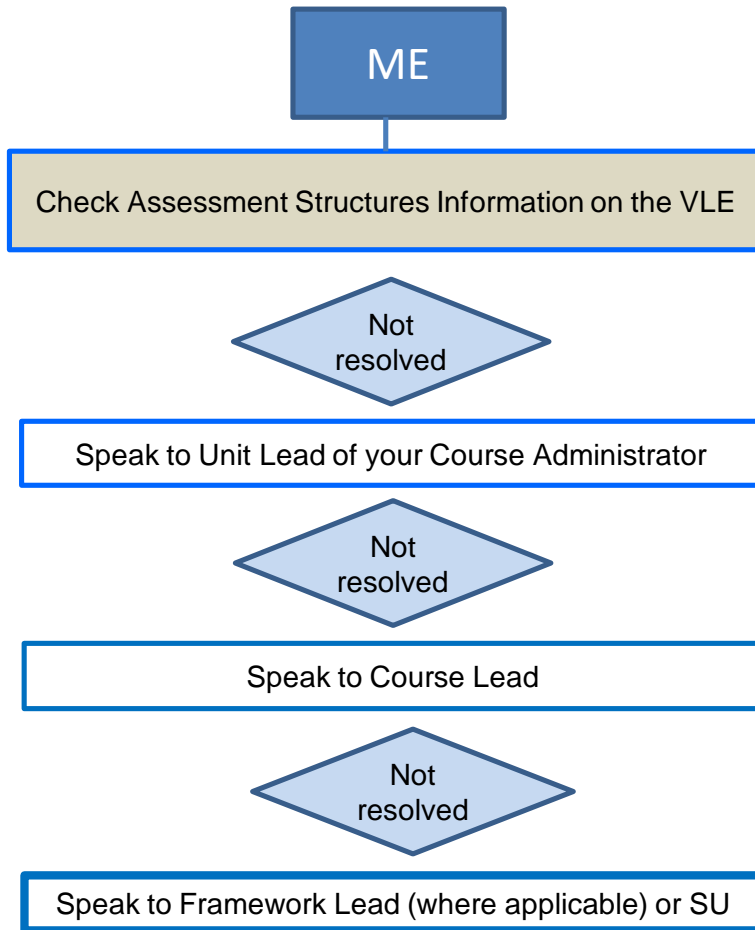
ME

Check Assessment Structures Information on the VLE

Not resolved

Speak to Unit Lead of your Course Administrator

Not resolved

Speak to Course Lead

Not resolved

Speak to Framework Lead (where applicable) or SU